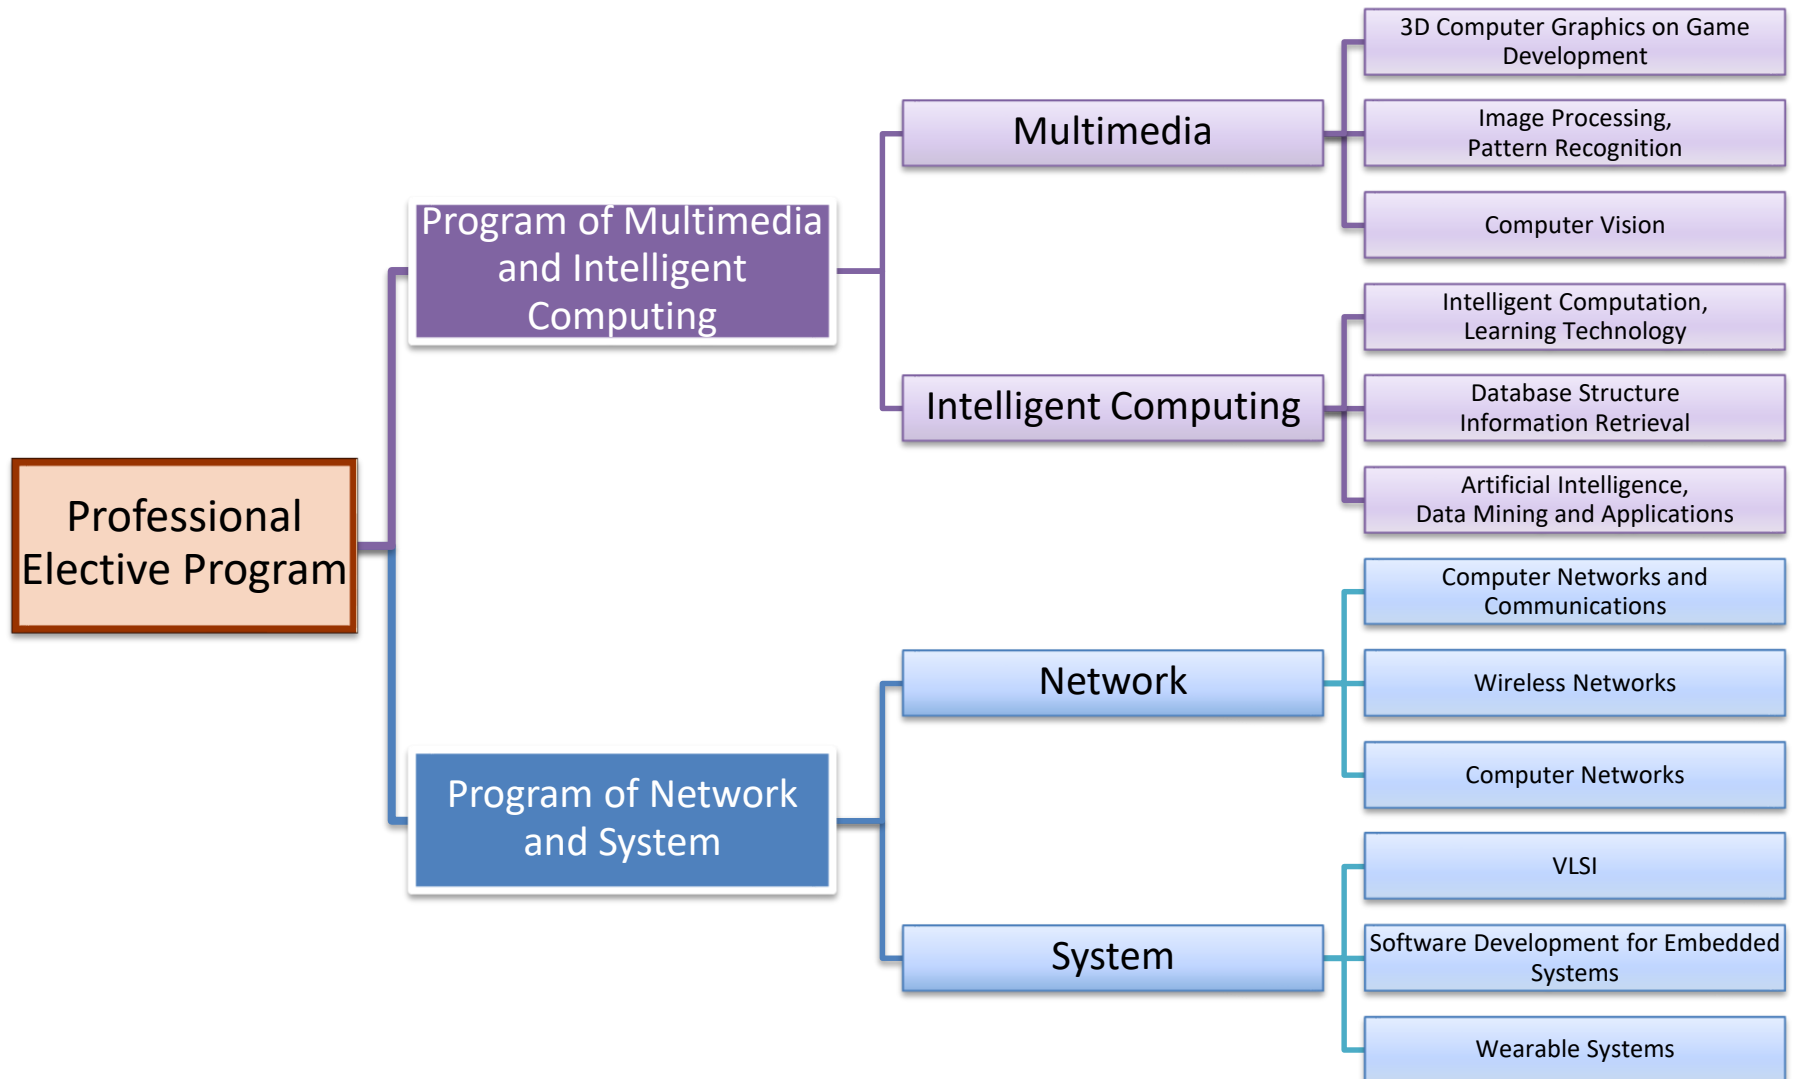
Professional Elective Program

Program of Multimedia and Intelligent Computing

Multimedia

3D Computer Graphics on Game Development

Image Processing, Pattern Recognition

Computer Vision

Intelligent Computing

Intelligent Computation, Learning Technology

Database Structure Information Retrieval

Artificial Intelligence, Data Mining and Applications

Program of Network and System

Network

Computer Networks and Communications

Wireless Networks

Computer Networks

System

VLSI

Software Development for Embedded Systems

Wearable Systems